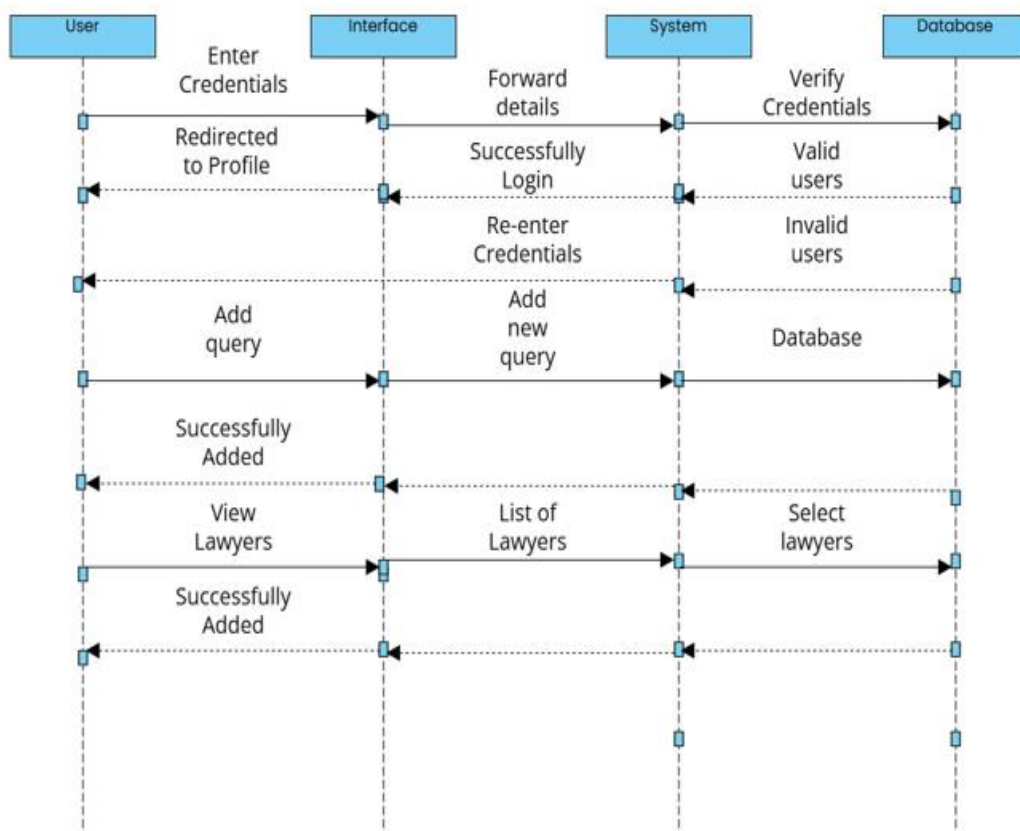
User
Interface
System
Database

Enter Credentials
Forward details
Verify Credentials

Redirected to Profile
Successfully Login
Valid users

Re-enter Credentials
Invalid users

Add query
Add new query
Database

Successfully Added

View Lawyers
List of Lawyers
Select lawyers

Successfully Added